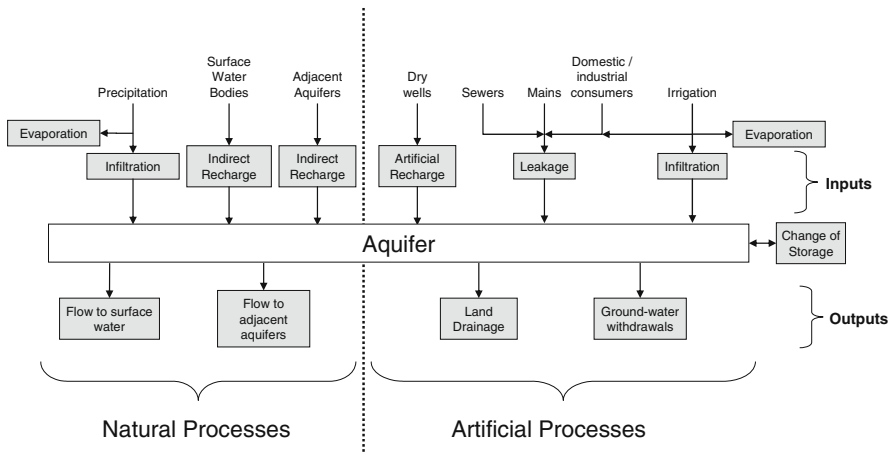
Precipitation

Surface Water Bodies

Adjacent Aquifers

Dry wells

Sewers

Mains

Domestic / industrial consumers

Irrigation

Evaporation

Infiltration

Indirect Recharge

Indirect Recharge

Artificial Recharge

Leakage

Infiltration

Evaporation

Inputs

Aquifer

Change of Storage

Flow to surface water

Flow to adjacent aquifers

Land Drainage

Ground-water withdrawals

Outputs

Natural Processes

Artificial Processes